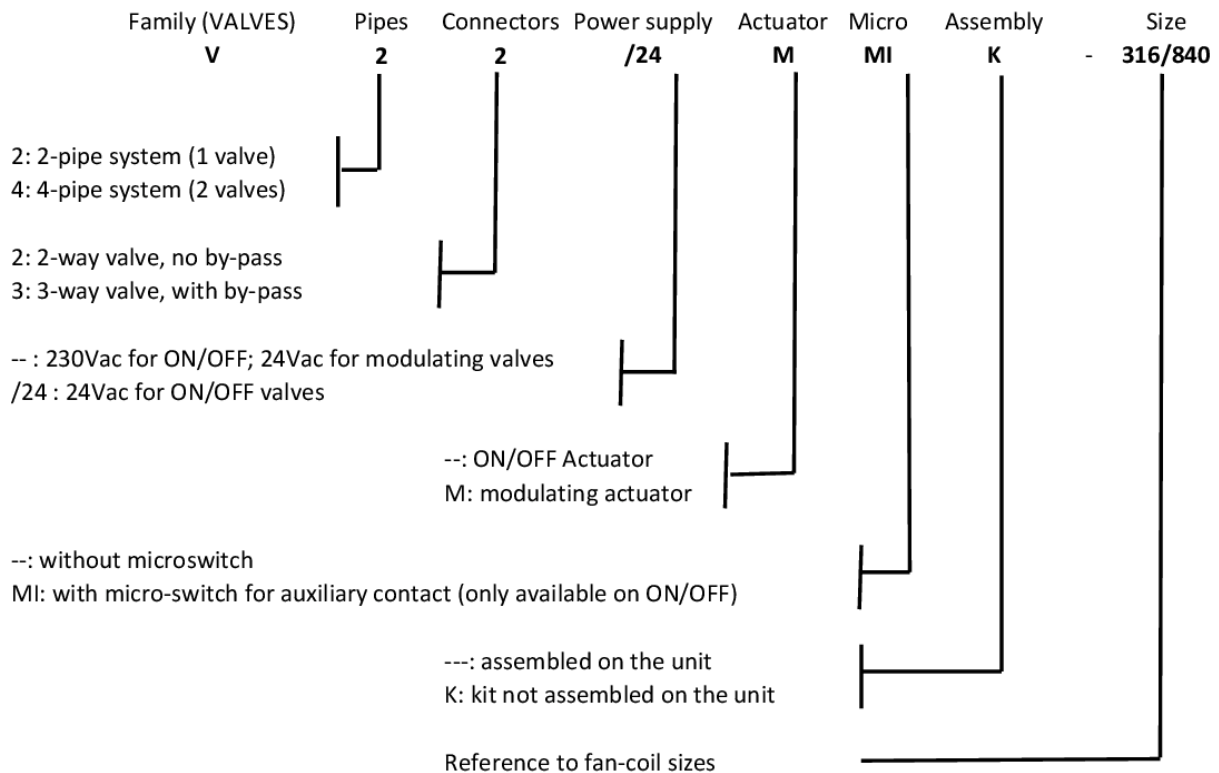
Family (VALVES) Pipes Connectors Power supply Actuator Micro Assembly Size
V 2 2 /24 M MI K - 316/840

2: 2-pipe system (1 valve)
4: 4-pipe system (2 valves)

2: 2-way valve, no by-pass
3: 3-way valve, with by-pass

-- : 230Vac for ON/OFF; 24Vac for modulating valves
/24 : 24Vac for ON/OFF valves

--: ON/OFF Actuator
M: modulating actuator

--: without microswitch
MI: with micro-switch for auxiliary contact (only available on ON/OFF)

---: assembled on the unit
K: kit not assembled on the unit

Reference to fan-coil sizes